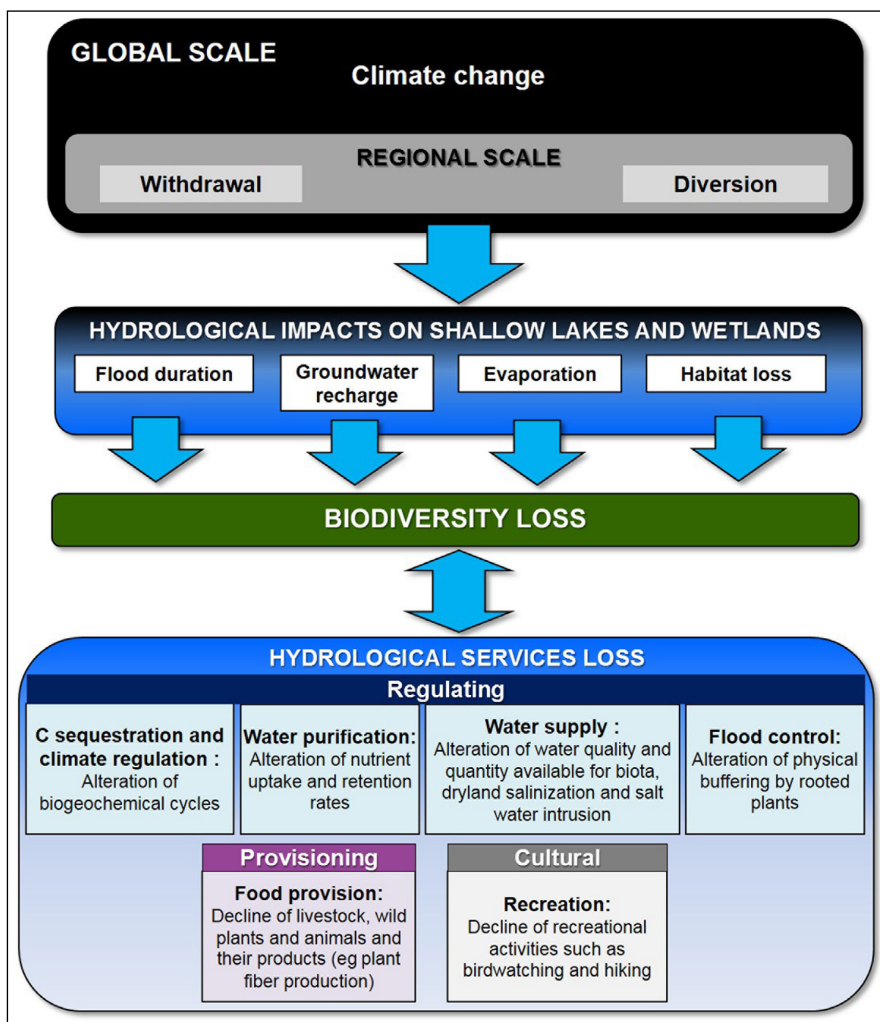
GLOBAL SCALE
Climate change

REGIONAL SCALE
Withdrawal
Diversion

HYDROLOGICAL IMPACTS ON SHALLOW LAKES AND WETLANDS
Flood duration
Groundwater recharge
Evaporation
Habitat loss

BIODIVERSITY LOSS

HYDROLOGICAL SERVICES LOSS
Regulating

C sequestration and climate regulation : Alteration of biogeochemical cycles

Water purification: Alteration of nutrient uptake and retention rates

Water supply : Alteration of water quality and quantity available for biota, dryland salinization and salt water intrusion

Flood control: Alteration of physical buffering by rooted plants

Provisioning
Food provision: Decline of livestock, wild plants and animals and their products (eg plant fiber production)

Cultural
Recreation: Decline of recreational activities such as birdwatching and hiking